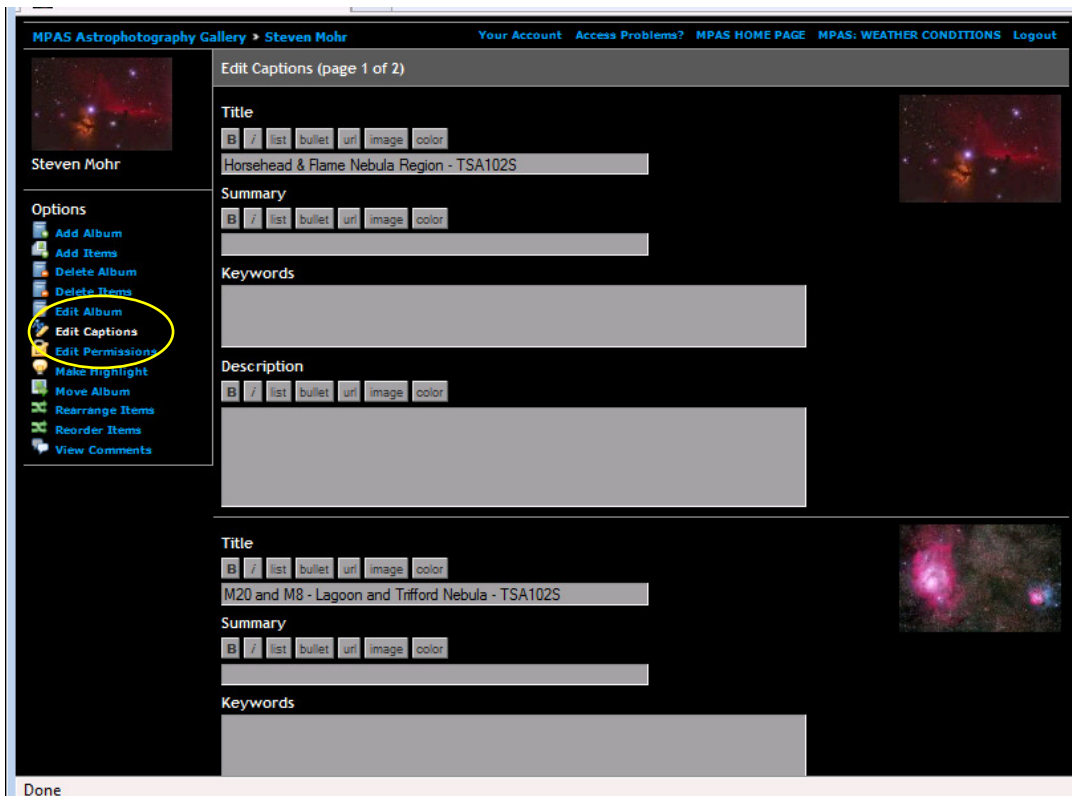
MPAS Astrophotography Gallery > Steven Mohr

Your Account Access Problems? MPAS HOME PAGE MPAS: WEATHER CONDITIONS Logout

Steven Mohr

Options
Add Album
Add Items
Delete Album
Delete Items
Edit Album
Edit Captions
Edit Permissions
Make Highlight
Move Album
Rearrange Items
Reorder Items
View Comments

Edit Captions (page 1 of 2)

Title
B i list bullet url image color
Horsehead & Flame Nebula Region - TSA102S

Summary
B i list bullet url image color

Keywords

Description
B i list bullet url image color

Title
B i list bullet url image color
M20 and M8 - Lagoon and Trifford Nebula - TSA102S

Summary
B i list bullet url image color

Keywords

Done